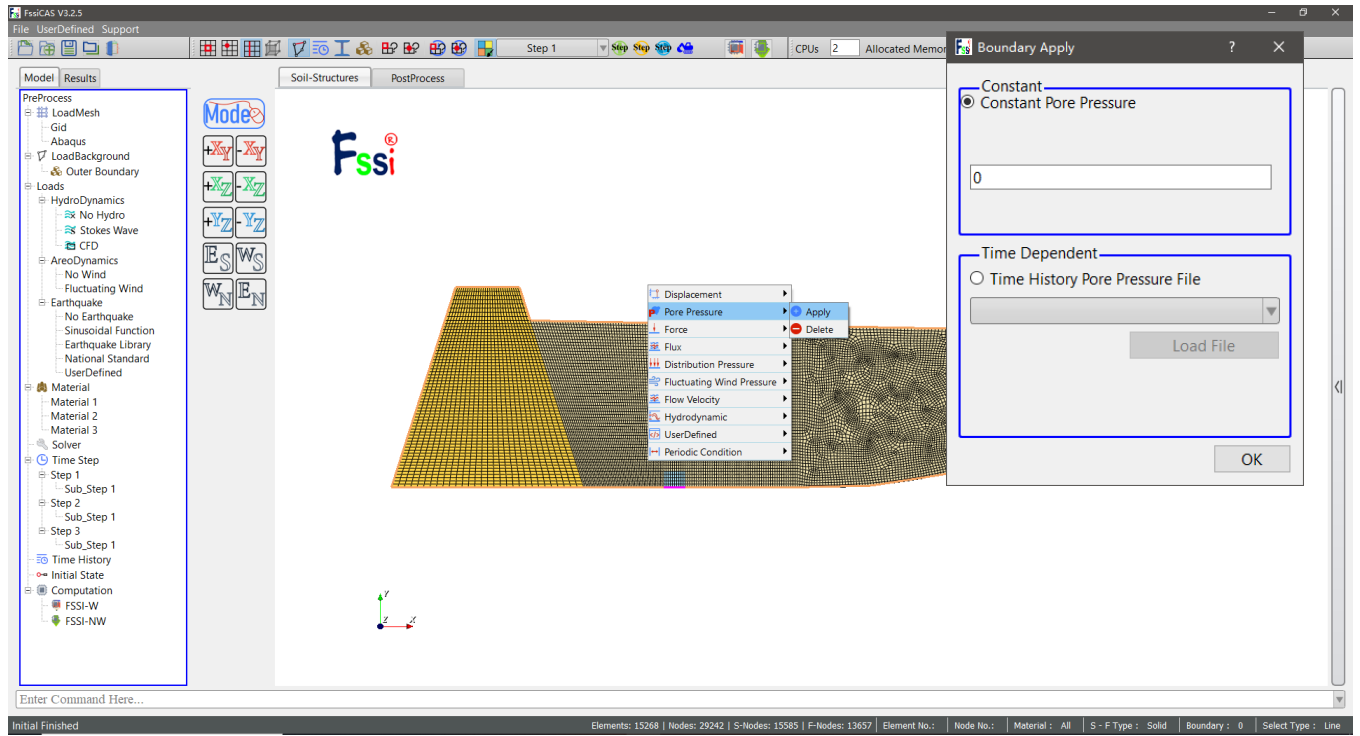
FssiCAS V3.2.5

File UserDefined Support

Step 1

CPUs 2 Allocated Memor

Model Results

Soil-Structures PostProcess

PreProcess
LoadMesh
Gid
Abaqus
LoadBackground
Outer Boundary
Loads
HydroDynamics
No Hydro
Stokes Wave
CFD
AreoDynamics
No Wind
Fluctuating Wind
Earthquake
No Earthquake
Sinusoidal Function
Earthquake Library
National Standard
UserDefined
Material
Material 1
Material 2
Material 3
Solver
Time Step
Step 1
Sub_Step 1
Step 2
Sub_Step 1
Step 3
Sub_Step 1
Time History
Initial State
Computation
FSSI-W
FSSI-NW

Mode

+Xy -Xy
+Xz -Xz
+Yz -Yz
$E_S$ $W_S$
$W_N$ $E_N$

Fssi®

Displacement
Pore Pressure
Force
Flux
Distribution Pressure
Fluctuating Wind Pressure
Flow Velocity
Hydrodynamic
UserDefined
Periodic Condition

Apply
Delete

Y
X

Boundary Apply ? ×

Constant
Constant Pore Pressure
0

Time Dependent
Time History Pore Pressure File
Load File

OK

Enter Command Here...

Initial Finished

Elements: 15268 | Nodes: 29242 | S-Nodes: 15585 | F-Nodes: 13657 | Element No.: | Node No.: | Material : All | S - F Type : Solid | Boundary : 0 | Select Type : Line